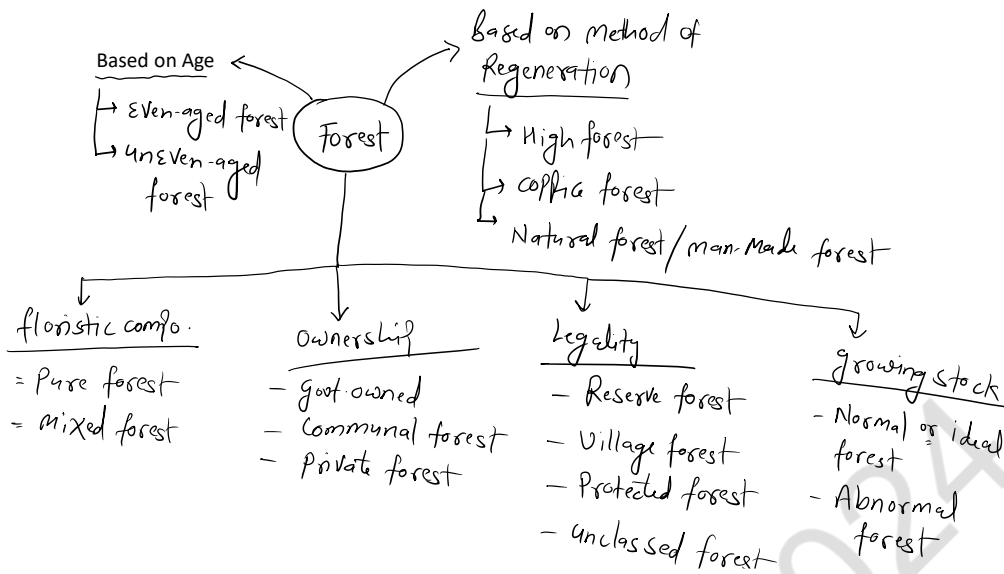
Based on Age
Even-aged forest
uneven-aged forest

Forest

Based on method of Regeneration
High forest
coppice forest
Natural forest / man-Made forest

floristic compo.
= Pure forest
= Mixed forest

Ownership
- Govt. owned
- Communal forest
- Private forest

Legality
- Reserve forest
- Village forest
- Protected forest
- unclassed forest

growing stock
- Normal or ideal forest
- Abnormal forest